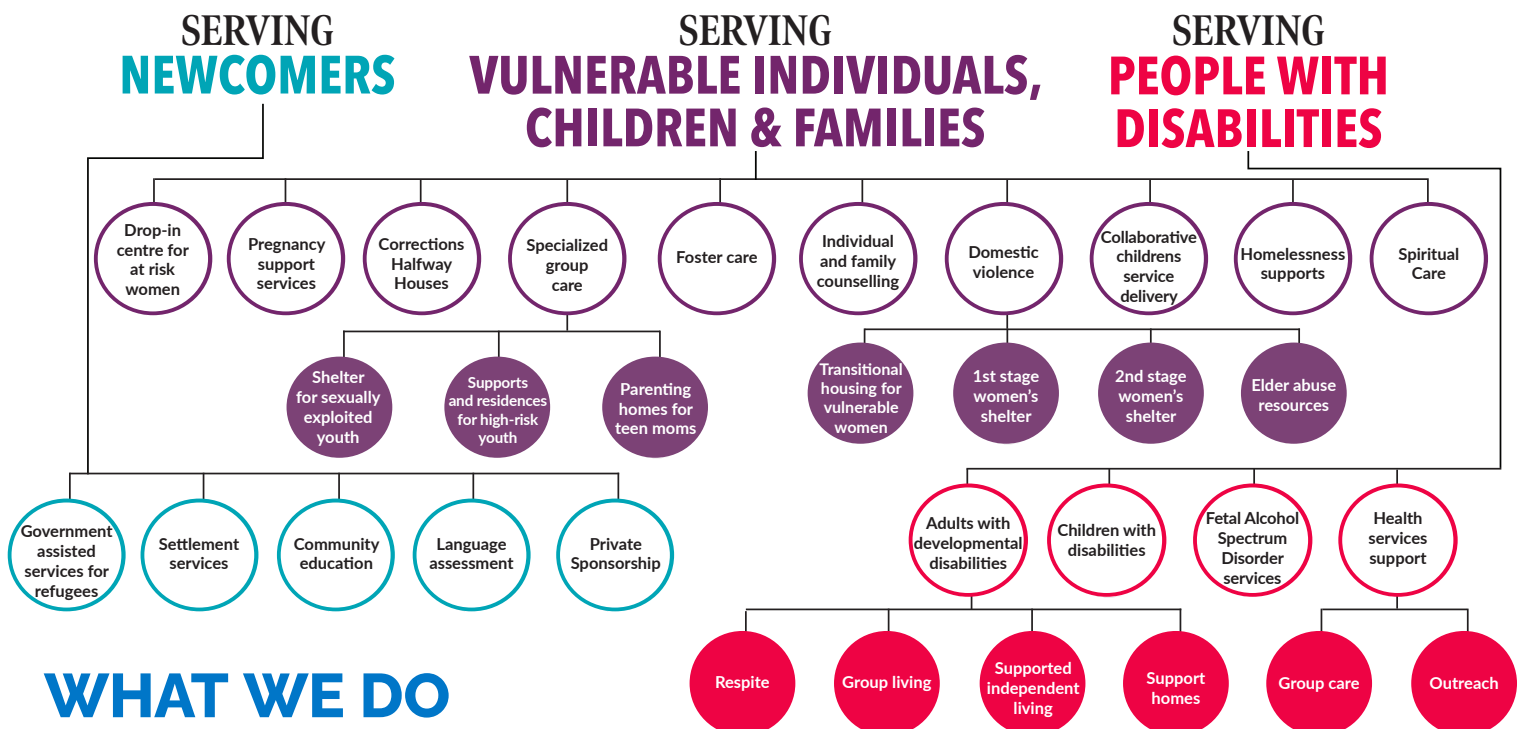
SERVING
NEWCOMERS

SERVING
VULNERABLE INDIVIDUALS, CHILDREN & FAMILIES

SERVING
PEOPLE WITH DISABILITIES

Drop-in centre for at risk women

Pregnancy support services

Corrections Halfway Houses

Specialized group care

Foster care

Individual and family counselling

Domestic violence

Collaborative childrens service delivery

Homelessness supports

Spiritual Care

Shelter for sexually exploited youth

Supports and residences for high-risk youth

Parenting homes for teen moms

Transitional housing for vulnerable women

1st stage women's shelter

2nd stage women's shelter

Elder abuse resources

Government assisted services for refugees

Settlement services

Community education

Language assessment

Private Sponsorship

Adults with developmental disabilities

Children with disabilities

Fetal Alcohol Spectrum Disorder services

Health services support

WHAT WE DO

Respite

Group living

Supported independent living

Support homes

Group care

Outreach